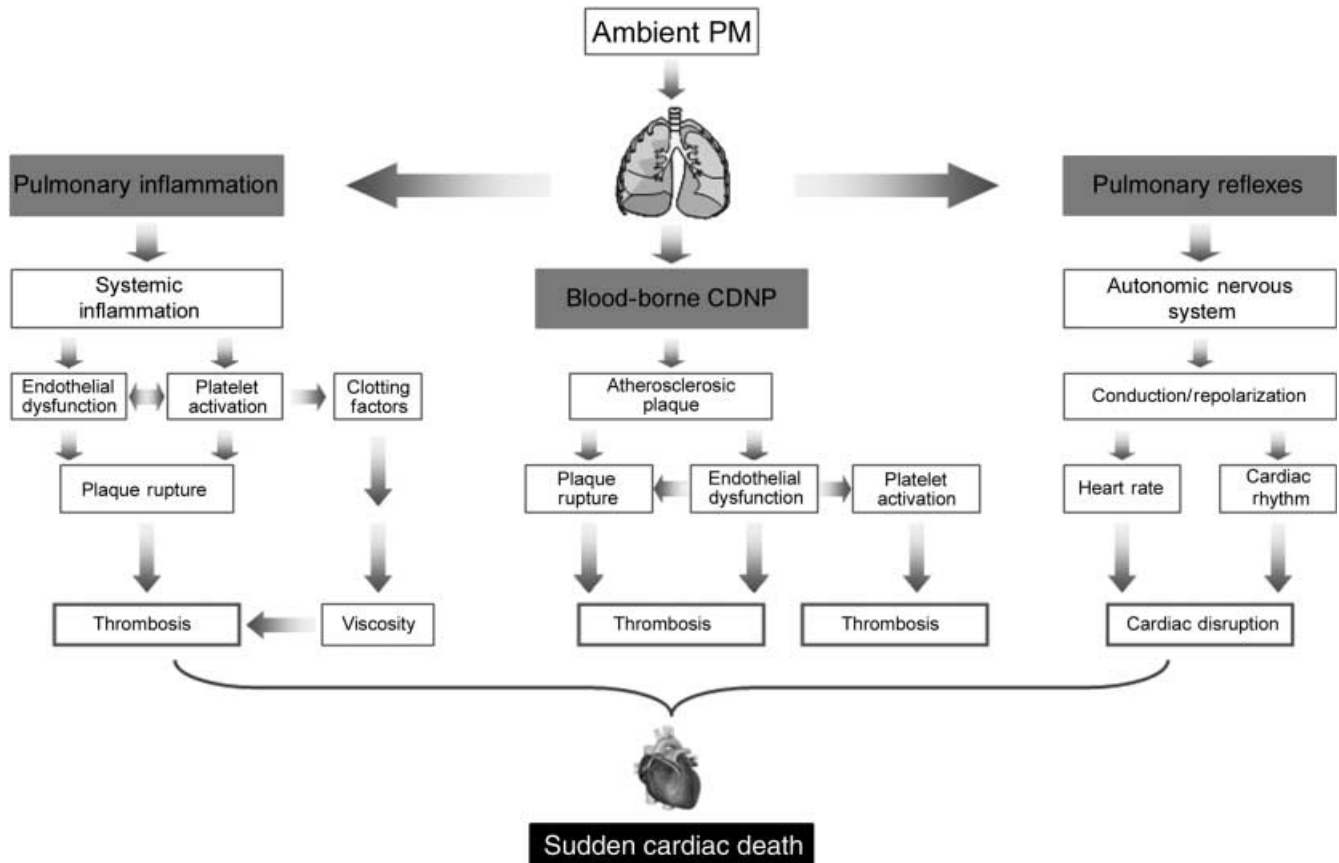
Ambient PM

Pulmonary inflammation

Systemic inflammation

Endothelial dysfunction

Platelet activation

Clotting factors

Plaque rupture

Thrombosis

Viscosity

Blood-borne CDNP

Atherosclerosic plaque

Plaque rupture

Endothelial dysfunction

Platelet activation

Thrombosis

Thrombosis

Pulmonary reflexes

Autonomic nervous system

Conduction/repolarization

Heart rate

Cardiac rhythm

Cardiac disruption

Sudden cardiac death